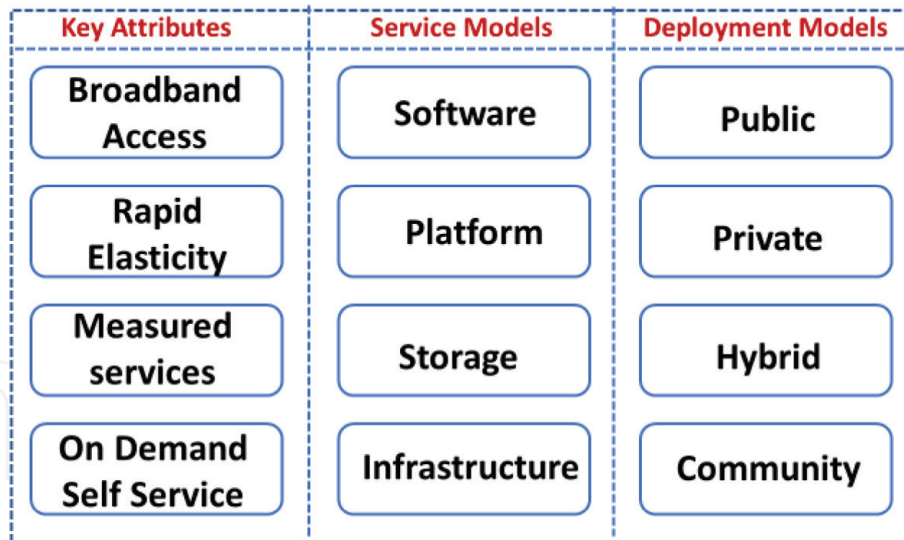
| Key Attributes | Service Models | Deployment Models |
|---|---|---|
| Broadband Access | Software | Public |
| Rapid Elasticity | Platform | Private |
| Measured services | Storage | Hybrid |
| On Demand Self Service | Infrastructure | Community |